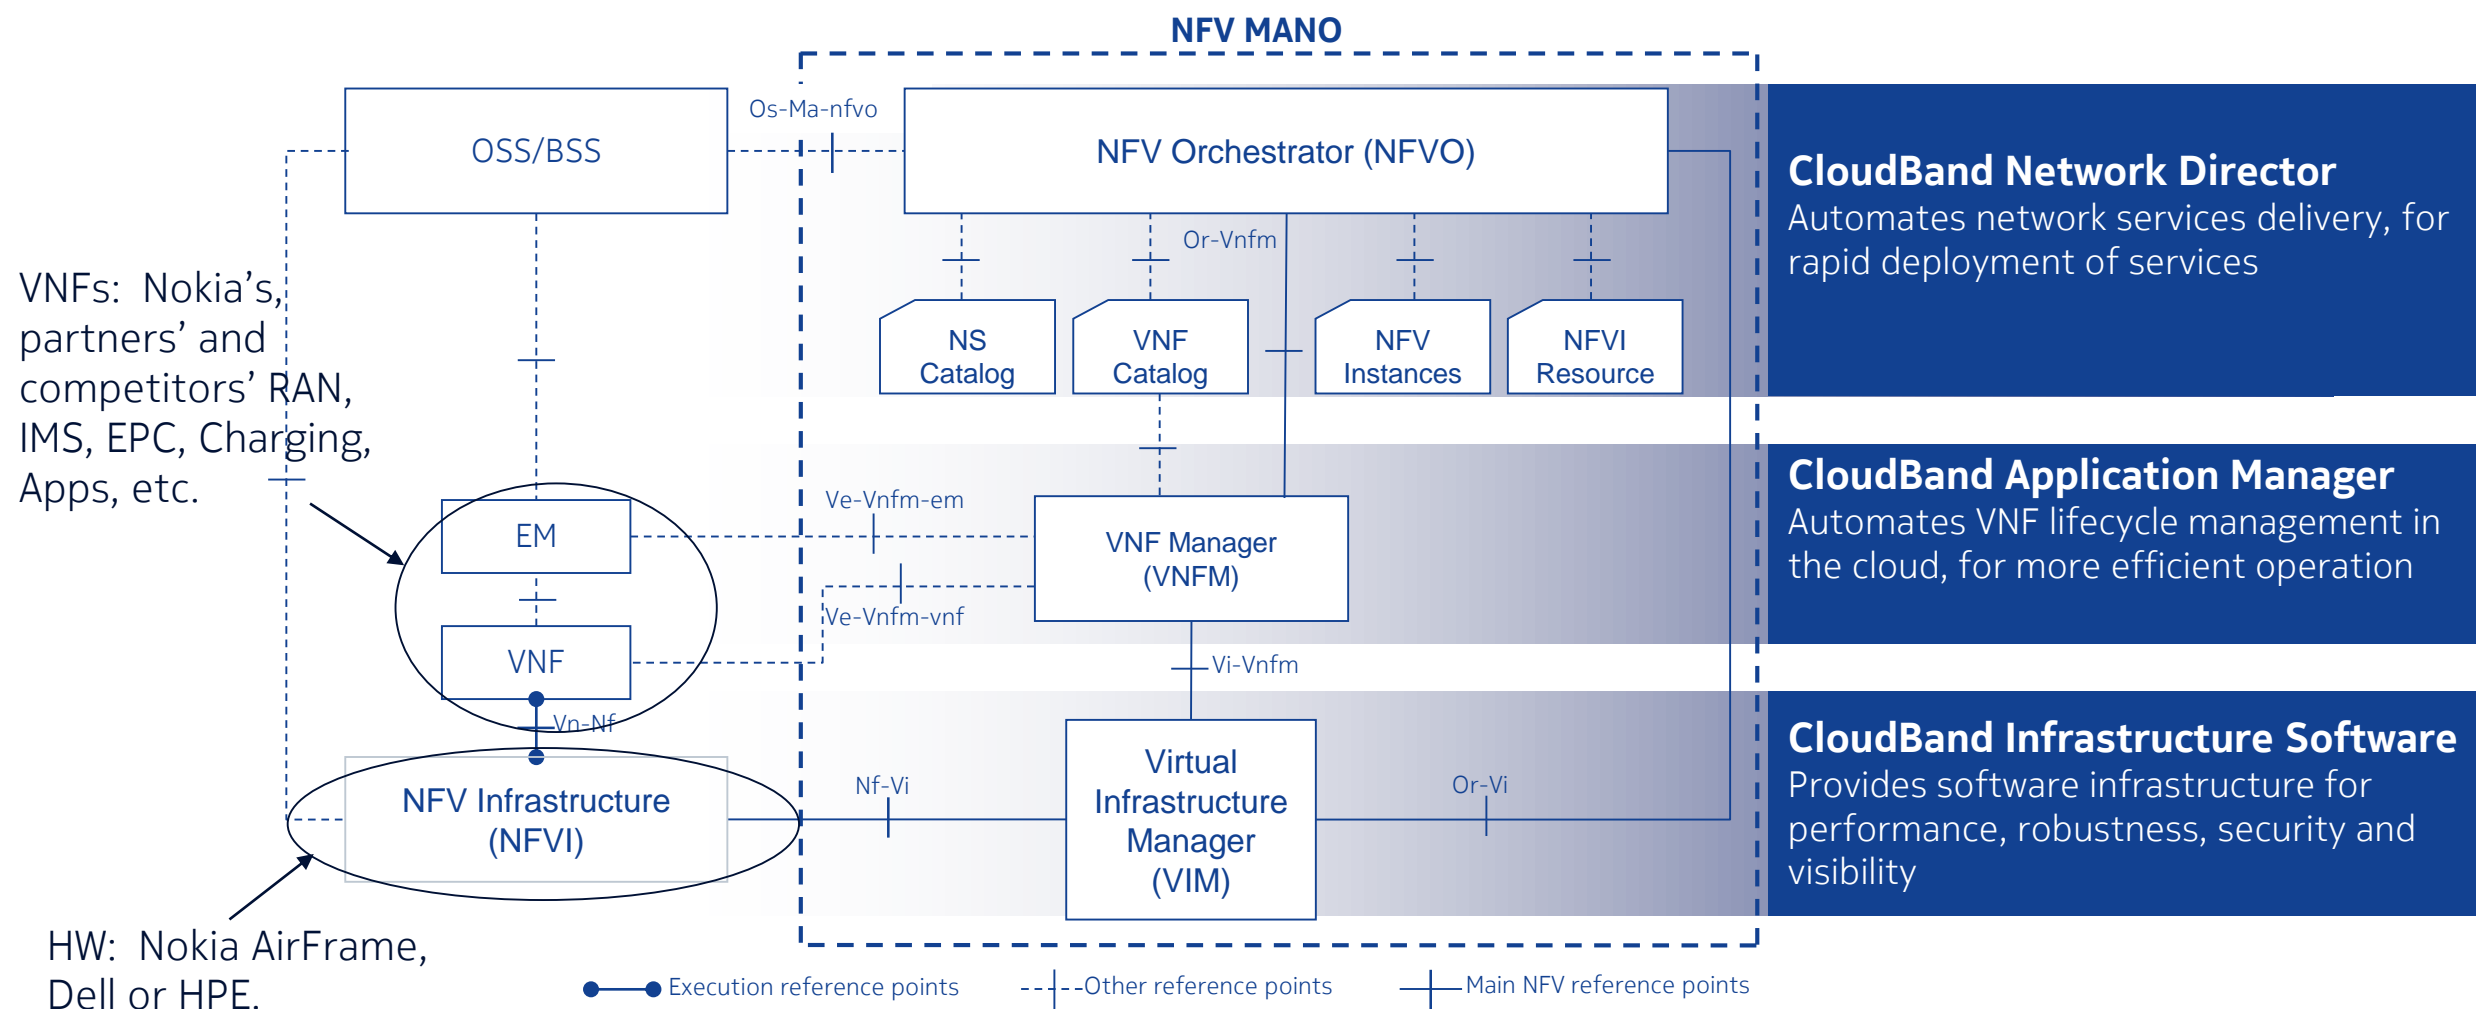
NFV MANO

OSS/BSS

Os-Ma-nfvo

NFV Orchestrator (NFVO)

CloudBand Network Director
Automates network services delivery, for rapid deployment of services

Or-Vnfm

NS Catalog

VNF Catalog

NFV Instances

NFVI Resource

VNFs: Nokia's, partners' and competitors' RAN, IMS, EPC, Charging, Apps, etc.

CloudBand Application Manager
Automates VNF lifecycle management in the cloud, for more efficient operation

Ve-Vnfm-em

EM

VNF Manager (VNFM)

Ve-Vnfm-vnf

VNF

Vi-Vnfm

Vn-Nf

CloudBand Infrastructure Software
Provides software infrastructure for performance, robustness, security and visibility

NFV Infrastructure (NFVI)

Nf-Vi

Virtual Infrastructure Manager (VIM)

Or-Vi

HW: Nokia AirFrame, Dell or HPE.

Execution reference points

Other reference points

Main NFV reference points